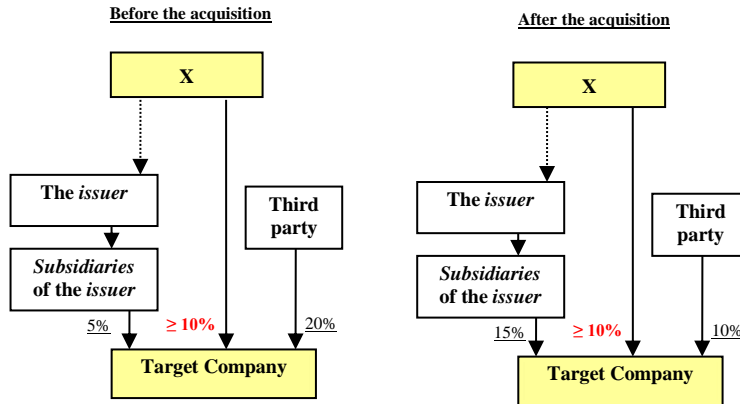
Before the acquisition

X

The *issuer*

Third party

*Subsidiaries* of the *issuer*

5%

≥ 10%

20%

Target Company

After the acquisition

X

The *issuer*

Third party

*Subsidiaries* of the *issuer*

15%

≥ 10%

10%

Target Company